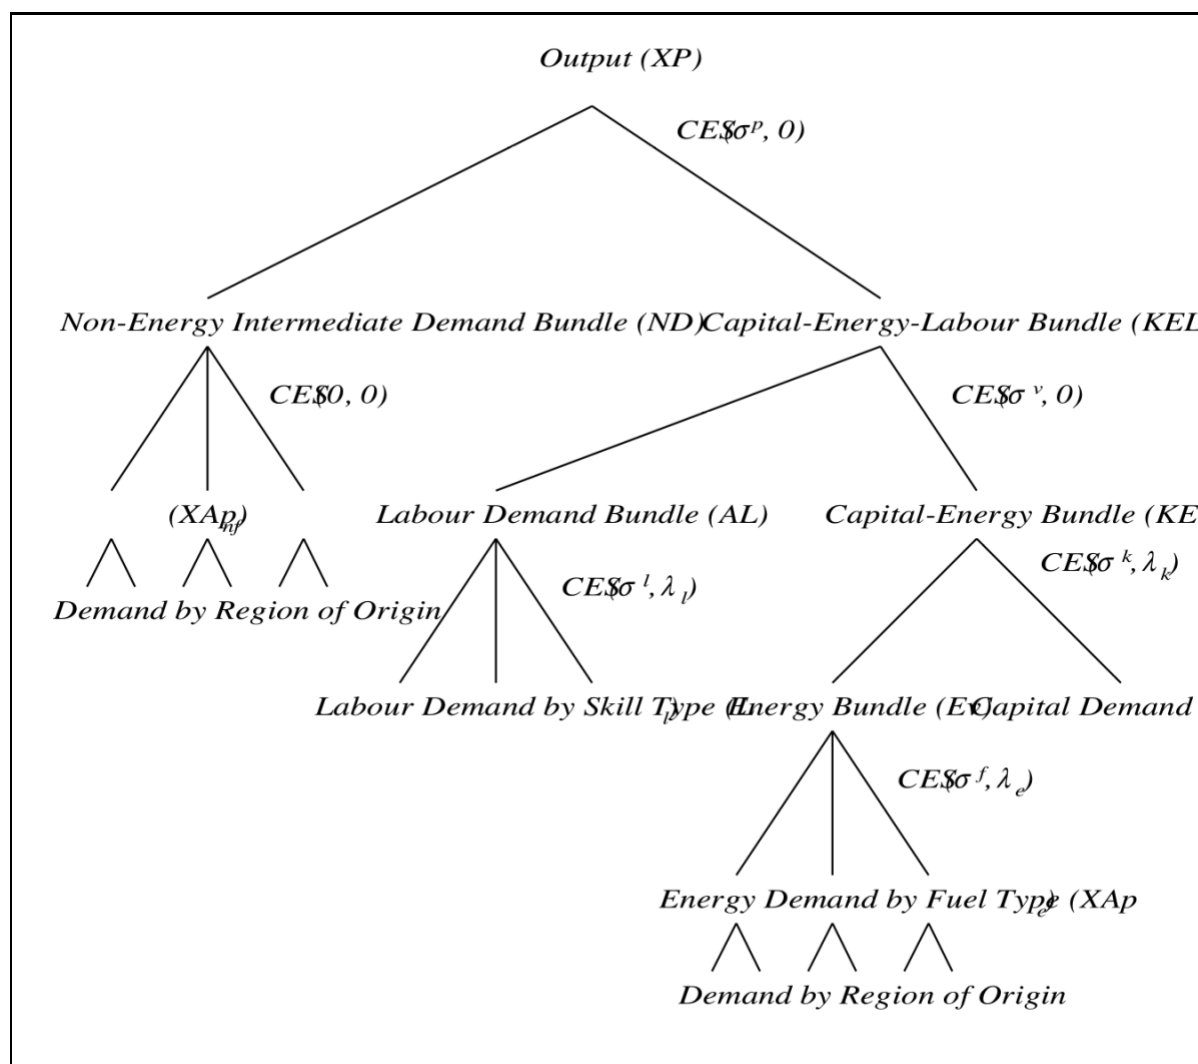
Output (XP)

CES($\sigma^p$, 0)

Non-Energy Intermediate Demand Bundle (ND)

Capital-Energy-Labour Bundle (KEL

CES(0, 0)

CES($\sigma^v$, 0)

($XAp_{nf}$)

Labour Demand Bundle (AL)

Capital-Energy Bundle (KE

CES($\sigma^k$, $\lambda_k$)

CES($\sigma^l$, $\lambda_l$)

Demand by Region of Origin

Labour Demand by Skill Type ($L_l$)

Energy Bundle (E)

Capital Demand

CES($\sigma^f$, $\lambda_e$)

Energy Demand by Fuel Type ($XAp_e$

Demand by Region of Origin